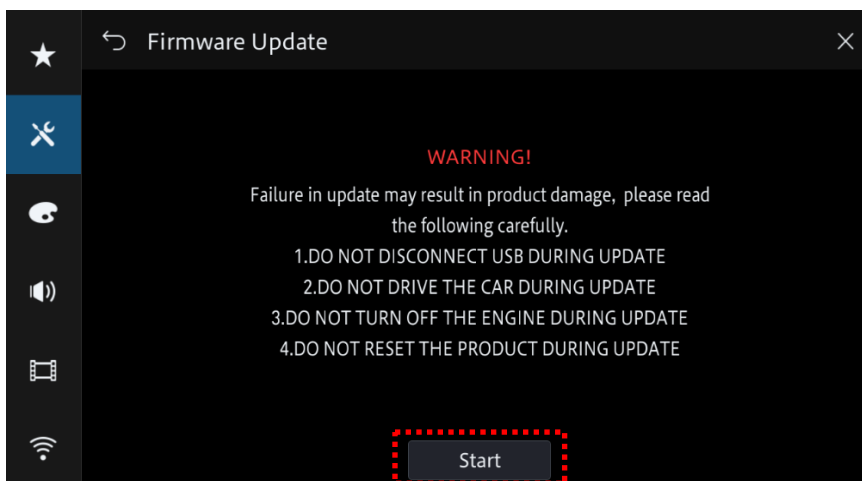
Firmware Update

WARNING!

Failure in update may result in product damage, please read the following carefully.

1.DO NOT DISCONNECT USB DURING UPDATE

2.DO NOT DRIVE THE CAR DURING UPDATE

3.DO NOT TURN OFF THE ENGINE DURING UPDATE

4.DO NOT RESET THE PRODUCT DURING UPDATE

Start